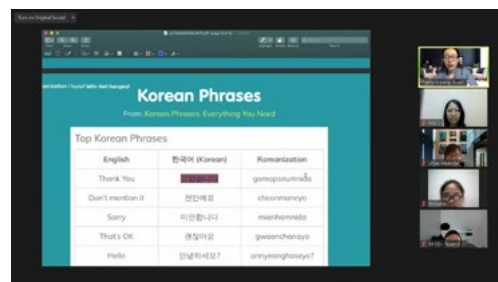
Turn on Original Sound

Korean Phrases

From: Korean Phrases: Everything You Need

Top Korean Phrases

| English | 한국어 (Korean) | Romanization |
|---|---|---|
| Thank You | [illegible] | gomapseumnida |
| Don't mention it | 천만에요 | cheonmaneyo |
| Sorry | 미안합니다 | mianhamnida |
| That's OK | 괜찮아요 | gwaenchanayo |
| Hello | 안녕하세요? | annyeonghaseyo? |